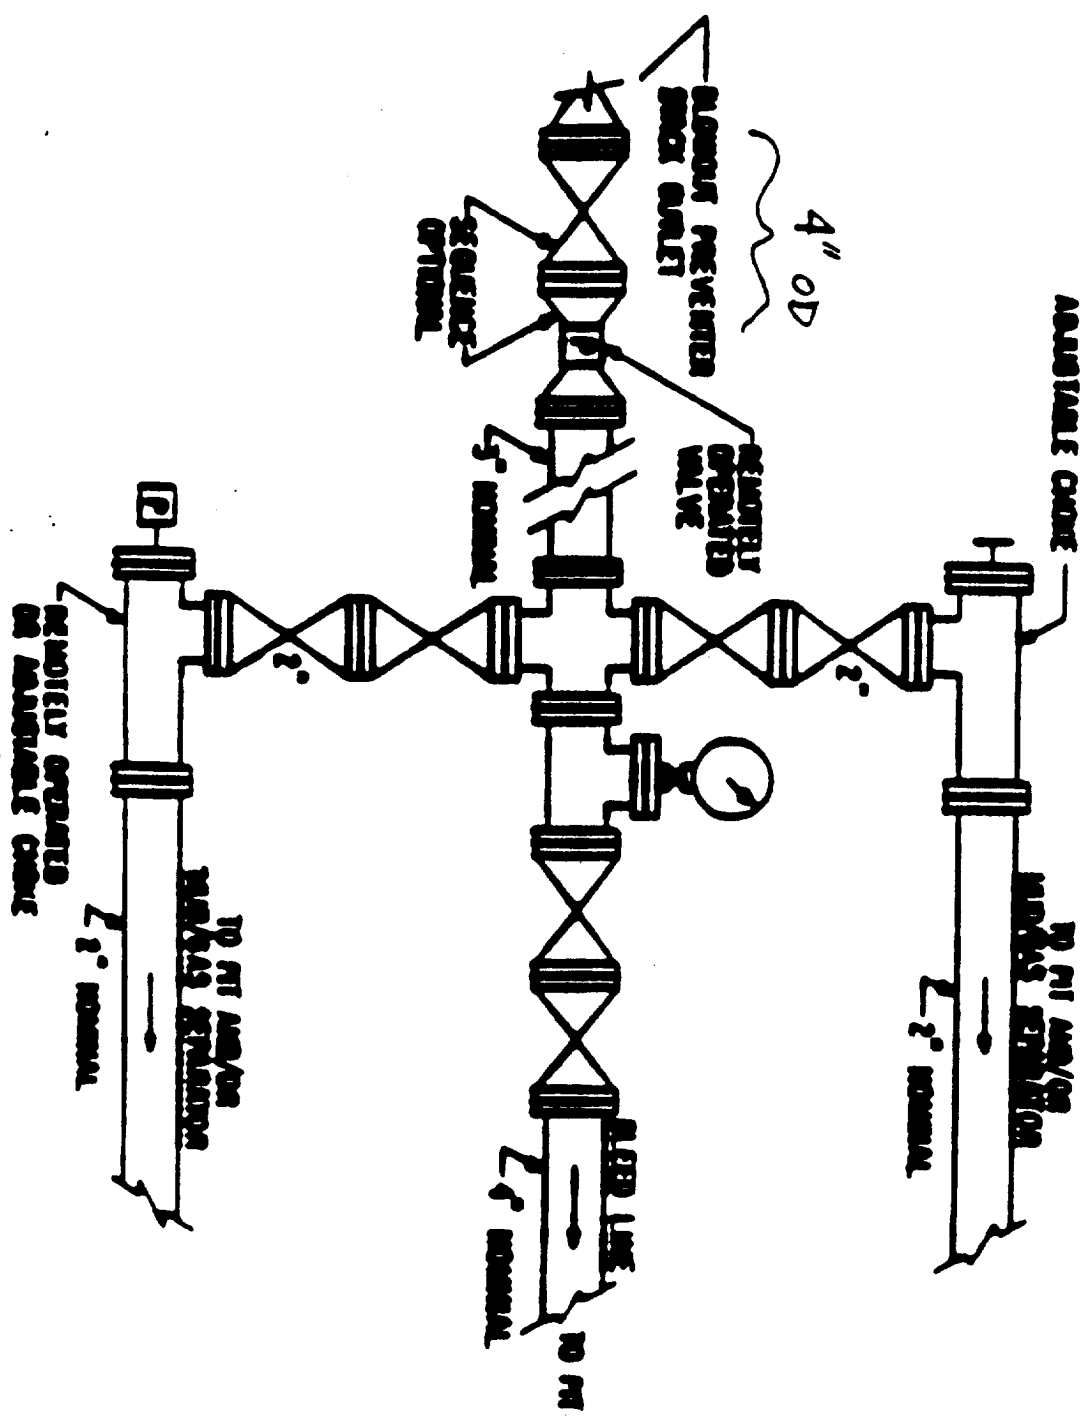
BLOWOUT PREVENTER SPOOL OUTLET

4" OD

SEQUENCE OPTIONAL

REMOTELY OPERATED VALVE

ADJUSTABLE CHOKE

3" NOMINAL

2"

2"

REMOTELY OPERATED OR ADJUSTABLE CHOKE

TO PIT AND/OR MUD/GAS SEPARATOR

2" NOMINAL

TO PIT AND/OR MUD/GAS SEPARATOR

2" NOMINAL

BLEED LINE

3" NOMINAL

TO PIT